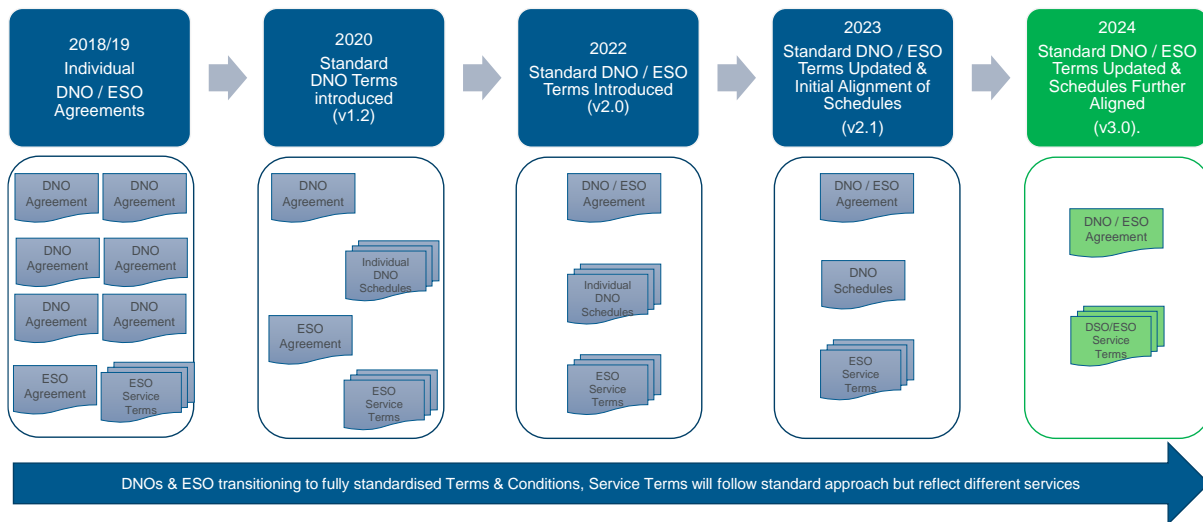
2018/19
Individual
DNO / ESO
Agreements

2020
Standard
DNO Terms
introduced
(v1.2)

2022
Standard DNO / ESO
Terms Introduced
(v2.0)

2023
Standard DNO / ESO
Terms Updated &
Initial Alignment of
Schedules
(v2.1)

2024
Standard DNO / ESO
Terms Updated &
Schedules Further
Aligned
(v3.0).

DNO Agreement
DNO Agreement
DNO Agreement
DNO Agreement
DNO Agreement
DNO Agreement
ESO Agreement
ESO Service Terms

DNO Agreement
Individual DNO Schedules
ESO Agreement
ESO Service Terms

DNO / ESO Agreement
Individual DNO Schedules
ESO Service Terms

DNO / ESO Agreement
DNO Schedules
ESO Service Terms

DNO / ESO Agreement
DSO/ESO Service Terms

DNOs & ESO transitioning to fully standardised Terms & Conditions, Service Terms will follow standard approach but reflect different services